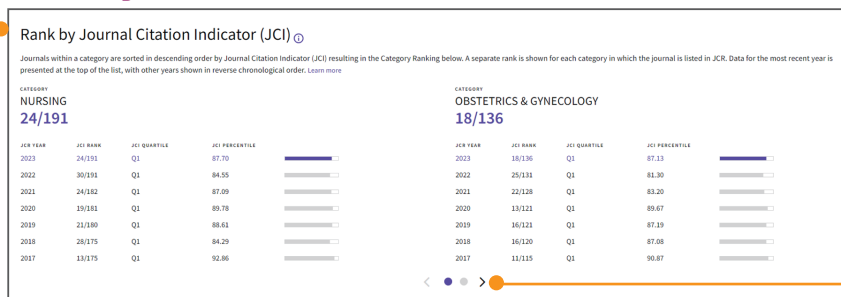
Rank by Journal Citation Indicator (JCI)

Journals within a category are sorted in descending order by Journal Citation Indicator (JCI) resulting in the Category Ranking below. A separate rank is shown for each category in which the journal is listed in JCR. Data for the most recent year is presented at the top of the list, with other years shown in reverse chronological order. Learn more

CATEGORY
NURSING
24/191

| JCR YEAR | JCI RANK | JCI QUARTILE | JCI PERCENTILE |
|---|---|---|---|
| 2023 | 24/191 | Q1 | 87.70 |
| 2022 | 30/191 | Q1 | 84.55 |
| 2021 | 24/162 | Q1 | 87.09 |
| 2020 | 19/181 | Q1 | 89.78 |
| 2019 | 21/180 | Q1 | 88.61 |
| 2018 | 28/175 | Q1 | 84.29 |
| 2017 | 13/175 | Q1 | 92.86 |

CATEGORY
OBSTETRICS & GYNECOLOGY
18/136

| JCR YEAR | JCI RANK | JCI QUARTILE | JCI PERCENTILE |
|---|---|---|---|
| 2023 | 18/136 | Q1 | 87.13 |
| 2022 | 25/131 | Q1 | 81.30 |
| 2021 | 22/128 | Q1 | 83.20 |
| 2020 | 13/121 | Q1 | 89.67 |
| 2019 | 16/121 | Q1 | 87.19 |
| 2018 | 16/120 | Q1 | 87.08 |
| 2017 | 11/115 | Q1 | 90.87 |